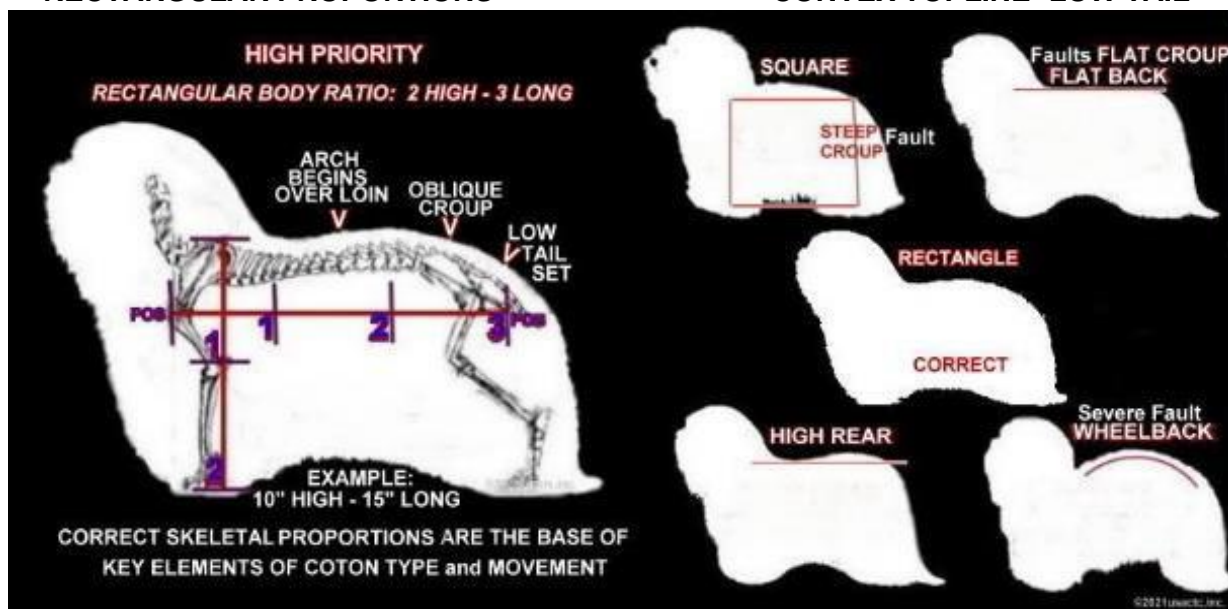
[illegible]

HIGH PRIORITY

RECTANGULAR BODY RATIO: 2 HIGH - 3 LONG

ARCH BEGINS OVER LOIN

V

OBLIQUE CROUP

V

LOW TAIL SET

POS

1

1

2

3

POS

2

EXAMPLE: 10" HIGH - 15" LONG

CORRECT SKELETAL PROPORTIONS ARE THE BASE OF KEY ELEMENTS OF COTON TYPE and MOVEMENT

SQUARE

STEEP CROUP Fault

Faults FLAT CROUP FLAT BACK

RECTANGLE

CORRECT

HIGH REAR

Severe Fault WHEELBACK

©2021usacto.inc